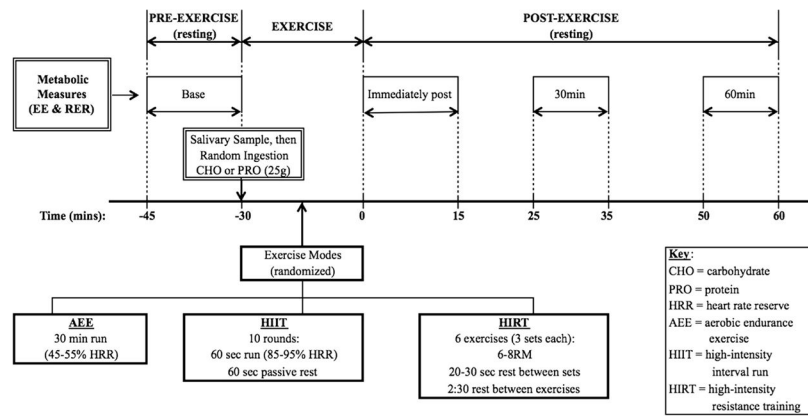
PRE-EXERCISE
(resting)

EXERCISE

POST-EXERCISE
(resting)

Metabolic Measures (EE & RER)

Base

Immediately post

30min

60min

Salivary Sample, then Random Ingestion CHO or PRO (25g)

Time (mins): -45 -30 0 15 25 35 50 60

Exercise Modes (randomized)

AEE
30 min run
(45-55% HRR)

HIIT
10 rounds:
60 sec run (85-95% HRR)
60 sec passive rest

HIRT
6 exercises (3 sets each):
6-8RM
20-30 sec rest between sets
2:30 rest between exercises

Key:
CHO = carbohydrate
PRO = protein
HRR = heart rate reserve
AEE = aerobic endurance exercise
HIIT = high-intensity interval run
HIRT = high-intensity resistance training